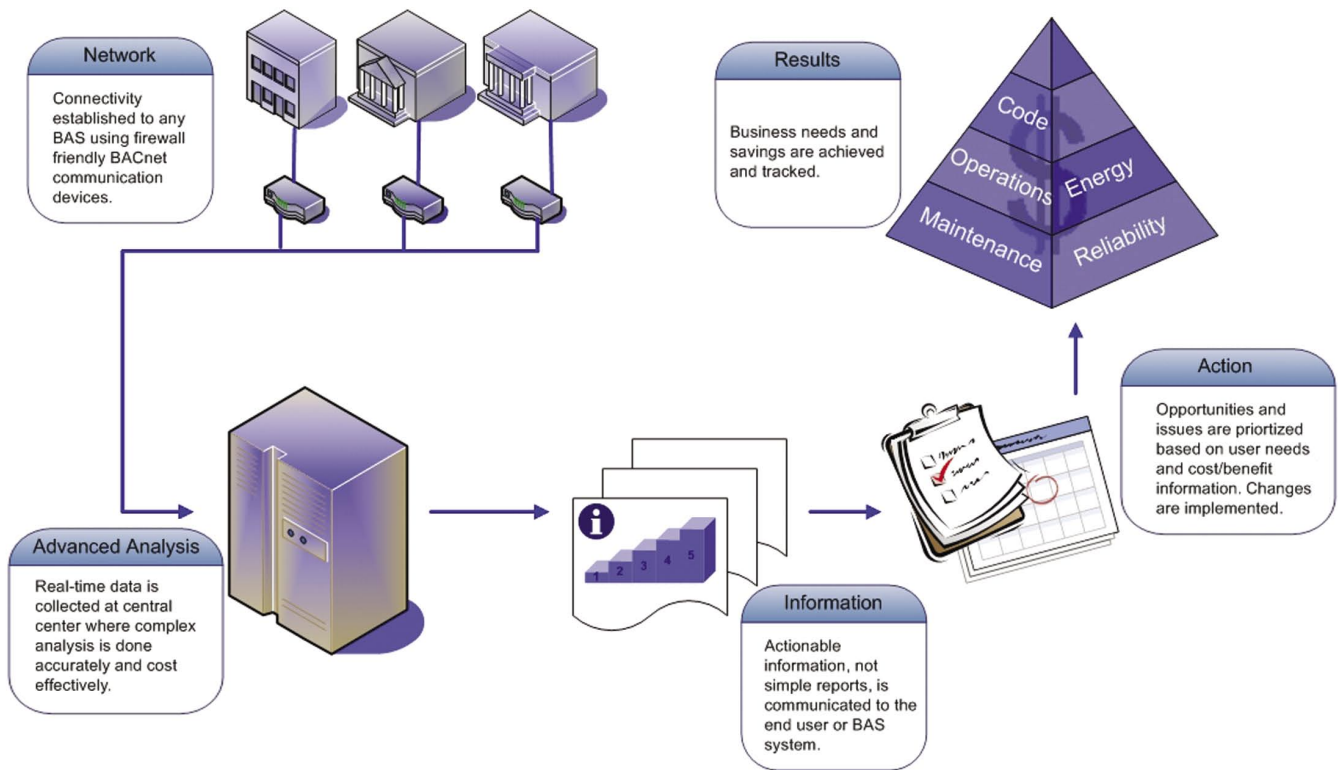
Network

Connectivity established to any BAS using firewall friendly BACnet communication devices.

Results

Business needs and savings are achieved and tracked.

Code

Operations

Energy

Maintenance

Reliability

Action

Opportunities and issues are priortized based on user needs and cost/benefit information. Changes are implemented.

Advanced Analysis

Real-time data is collected at central center where complex analysis is done accurately and cost effectively.

1 2 3 4 5

Information

Actionable information, not simple reports, is communicated to the end user or BAS system.